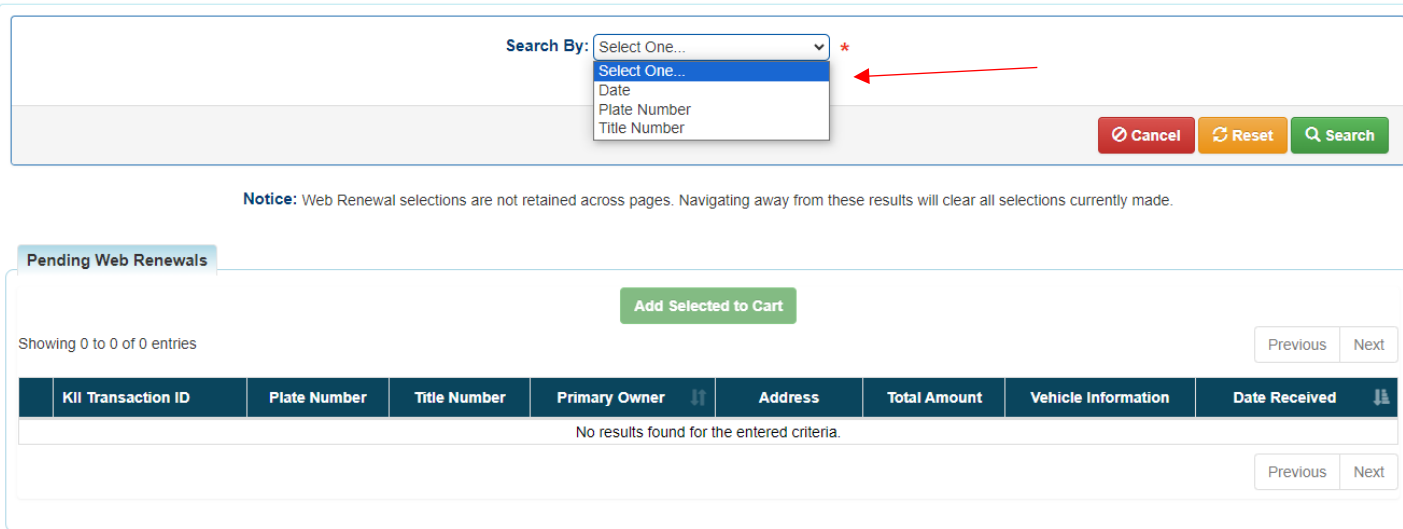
Search By: Select One... *

Select One...
Date
Plate Number
Title Number

Cancel Reset Search

Notice: Web Renewal selections are not retained across pages. Navigating away from these results will clear all selections currently made.

Pending Web Renewals

Add Selected to Cart

Showing 0 to 0 of 0 entries

Previous Next

| | KII Transaction ID | Plate Number | Title Number | Primary Owner | Address | Total Amount | Vehicle Information | Date Received |
|---|---|---|---|---|---|---|---|---|
| No results found for the entered criteria. | | | | | | | | |

Previous Next